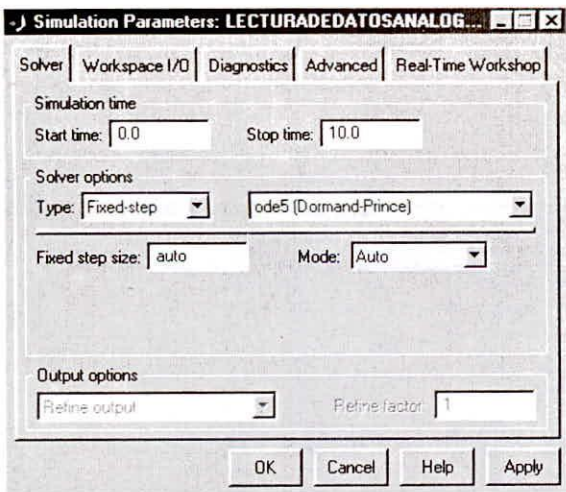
Simulation Parameters: LECTURADEDATOSANALOG...

Solver | Workspace I/O | Diagnostics | Advanced | Real-Time Workshop

Simulation time
Start time: 0.0 Stop time: 10.0

Solver options
Type: Fixed-step ode5 (Dormand-Prince)

Fixed step size: auto Mode: Auto

Output options
Refine output Refine factor: 1

OK Cancel Help Apply